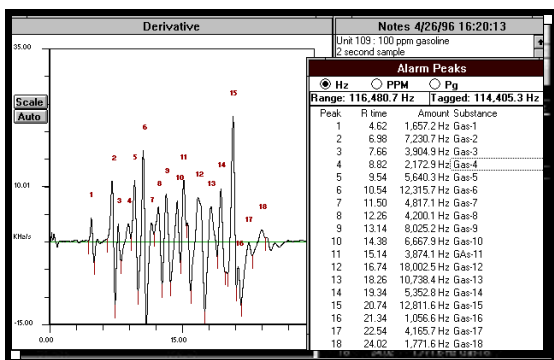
Derivative

35.00

Scale
Auto

10.01

KHz/s

-15.00

0.00

15.00

1 2 3 4 5 6 7 8 9 10 11 12 13 14 15 16 17 18

Notes 4/26/96 16:20:13

Unit 109 : 100 ppm gasoline
2 second sample

Alarm Peaks

Hz
PPM
Pg

Range: 116,480.7 Hz
Tagged: 114,405.3 Hz

| Peak | R time | Amount | Substance |
|---|---|---|---|
| 1 | 4.62 | 1,657.2 Hz | Gas-1 |
| 2 | 6.98 | 7,230.7 Hz | Gas-2 |
| 3 | 7.66 | 3,904.9 Hz | Gas-3 |
| 4 | 8.82 | 2,172.9 Hz | Gas-4 |
| 5 | 9.54 | 5,640.3 Hz | Gas-5 |
| 6 | 10.54 | 12,315.7 Hz | Gas-6 |
| 7 | 11.50 | 4,817.1 Hz | Gas-7 |
| 8 | 12.26 | 4,200.1 Hz | Gas-8 |
| 9 | 13.14 | 8,025.2 Hz | Gas-9 |
| 10 | 14.38 | 6,667.9 Hz | Gas-10 |
| 11 | 15.14 | 3,874.1 Hz | GAs-11 |
| 12 | 16.74 | 18,002.5 Hz | Gas-12 |
| 13 | 18.26 | 10,738.4 Hz | Gas-13 |
| 14 | 19.34 | 5,352.8 Hz | Gas-14 |
| 15 | 20.74 | 12,811.6 Hz | Gas-15 |
| 16 | 21.34 | 1,056.6 Hz | Gas-16 |
| 17 | 22.54 | 4,165.7 Hz | Gas-17 |
| 18 | 24.02 | 1,771.6 Hz | Gas-18 |